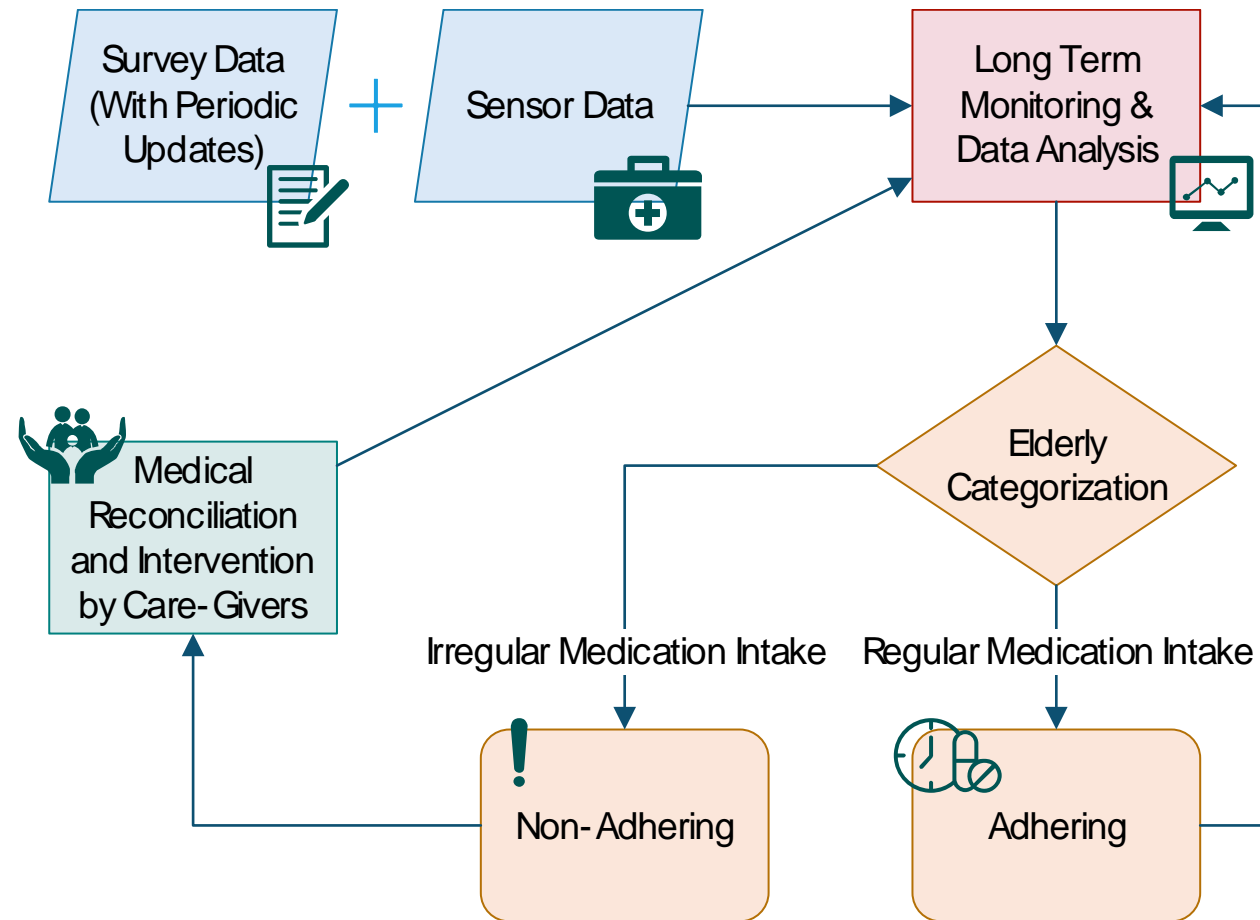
Survey Data (With Periodic Updates)

Sensor Data

Long Term Monitoring & Data Analysis

Elderly Categorization

Medical Reconciliation and Intervention by Care-Givers

Irregular Medication Intake

Regular Medication Intake

Non-Adhering

Adhering